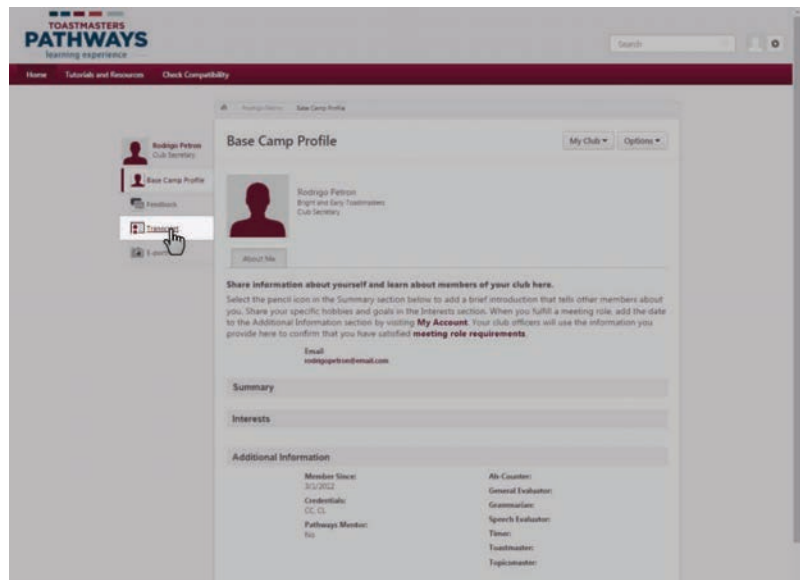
TOASTMASTERS
PATHWAYS
learning experience

Search

Home Tutorials and Resources Check Compatibility

Rodrigo Petron > Base Camp Profile

Rodrigo Petron
Club Secretary

Base Camp Profile

Feedback

Transcript

E-portfolio

Base Camp Profile

My Club ▾ Options ▾

Rodrigo Petron
Bright and Early Toastmasters
Club Secretary

About Me

Share information about yourself and learn about members of your club here.

Select the pencil icon in the Summary section below to add a brief introduction that tells other members about you. Share your specific hobbies and goals in the Interests section. When you fulfill a meeting role, add the date to the Additional Information section by visiting My Account. Your club officers will use the information you provide here to confirm that you have satisfied meeting role requirements.

Email:
rodrigopetron@email.com

Summary

Interests

Additional Information

Member Since:
3/1/2012

Credentials:
CC, CL

Pathways Mentor:
No

Ah-Counter:

General Evaluator:

Grammarian:

Speech Evaluator:

Timer:

Toastmaster:

Topicsmaster: